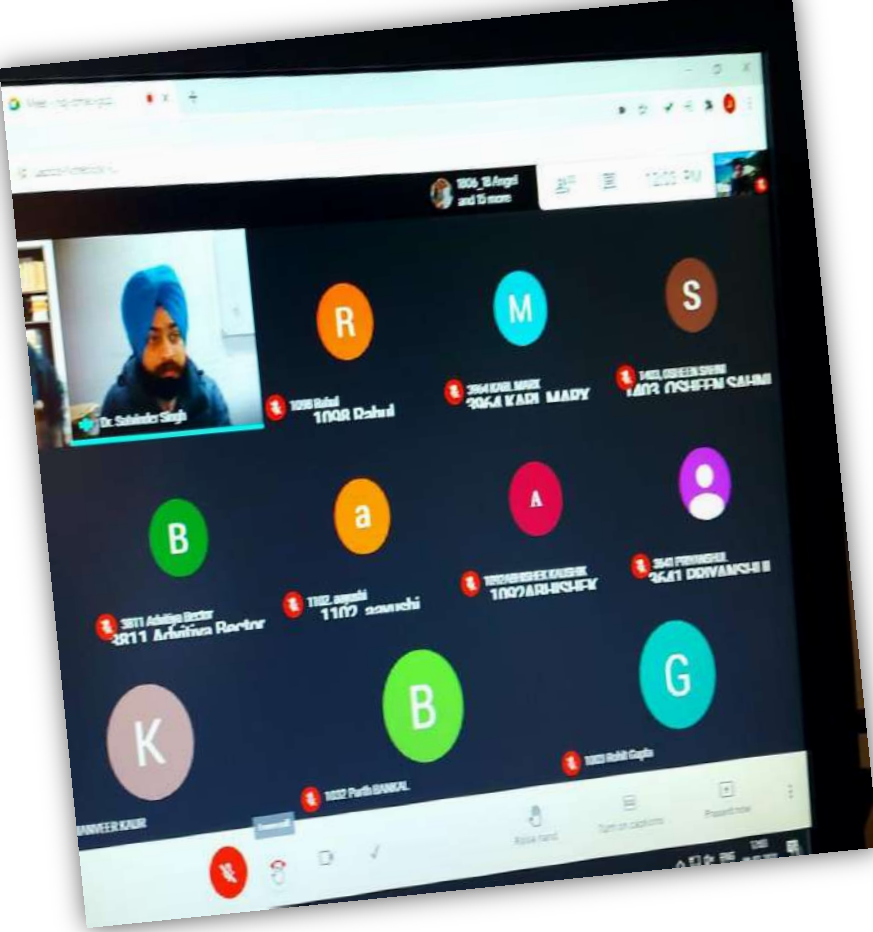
Meet - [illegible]

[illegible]

1806_B Angel and 15 more

12:03 PM

Dr. Sabinder Singh

R

1098 Rahul
1098 Rahul

M

3964 KARL MARX
3964 KARL MARY

S

1403 OSHEEN SAHNI
1403 OSHEEN SAHNI

B

3811 Adhitya Bector
3811 Adhitya Bector

a

1102_aayushi
1102_aayushi

A

1092ABHISHEK KAUSHIK
1092ABHISHEK

3641 PRIYANSHUL
3641 PRIYANSHU

K

JANVEER KAUR

B

1032 Parth BANKAL

G

1003 Rohit Gupta

Raise hand

Turn on captions

Present now